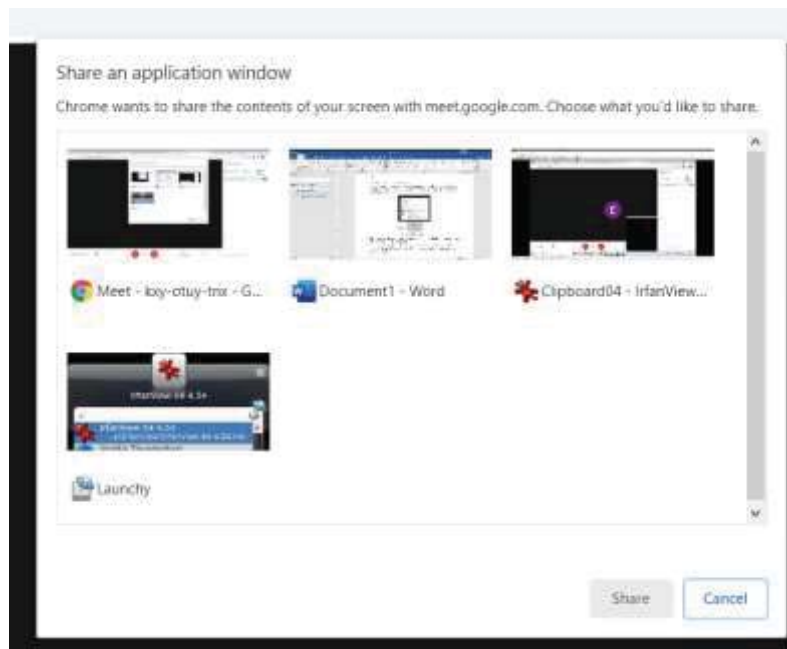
Share an application window

Chrome wants to share the contents of your screen with meet.google.com. Choose what you'd like to share.

Meet - kxy-otuy-tnx - G...

Document1 - Word

Clipboard04 - IrfanView...

Launchy

Share

Cancel